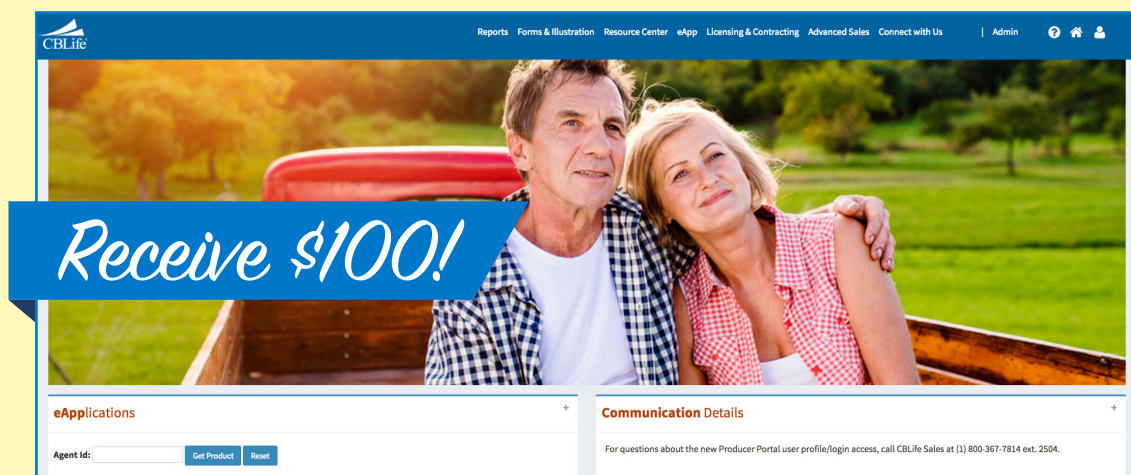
CBLife

Reports Forms & Illustration Resource Center eApp Licensing & Contracting Advanced Sales Connect with Us | Admin

Receive $100!

eApplications

+

Agent Id: Get Product Reset

Communication Details

+

For questions about the new Producer Portal user profile/login access, call CBLife Sales at (1) 800-367-7814 ext. 2504.